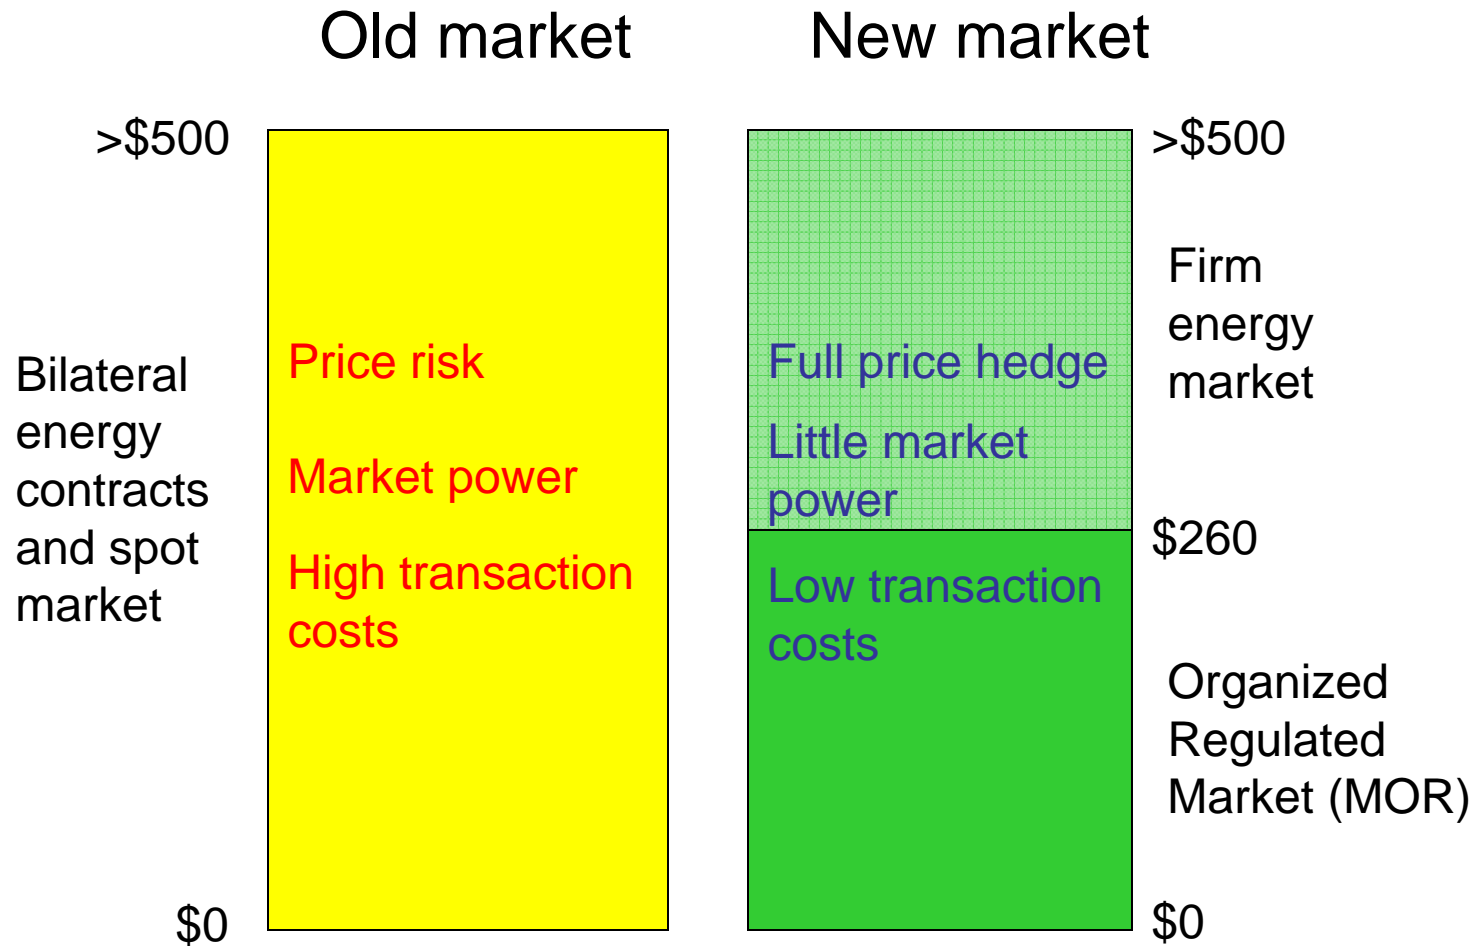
Old market

New market

>\$500

Bilateral energy contracts and spot market

\$0

Price risk

Market power

High transaction costs

Full price hedge

Little market power

Low transaction costs

>\$500

Firm energy market

\$260

Organized Regulated Market (MOR)

\$0